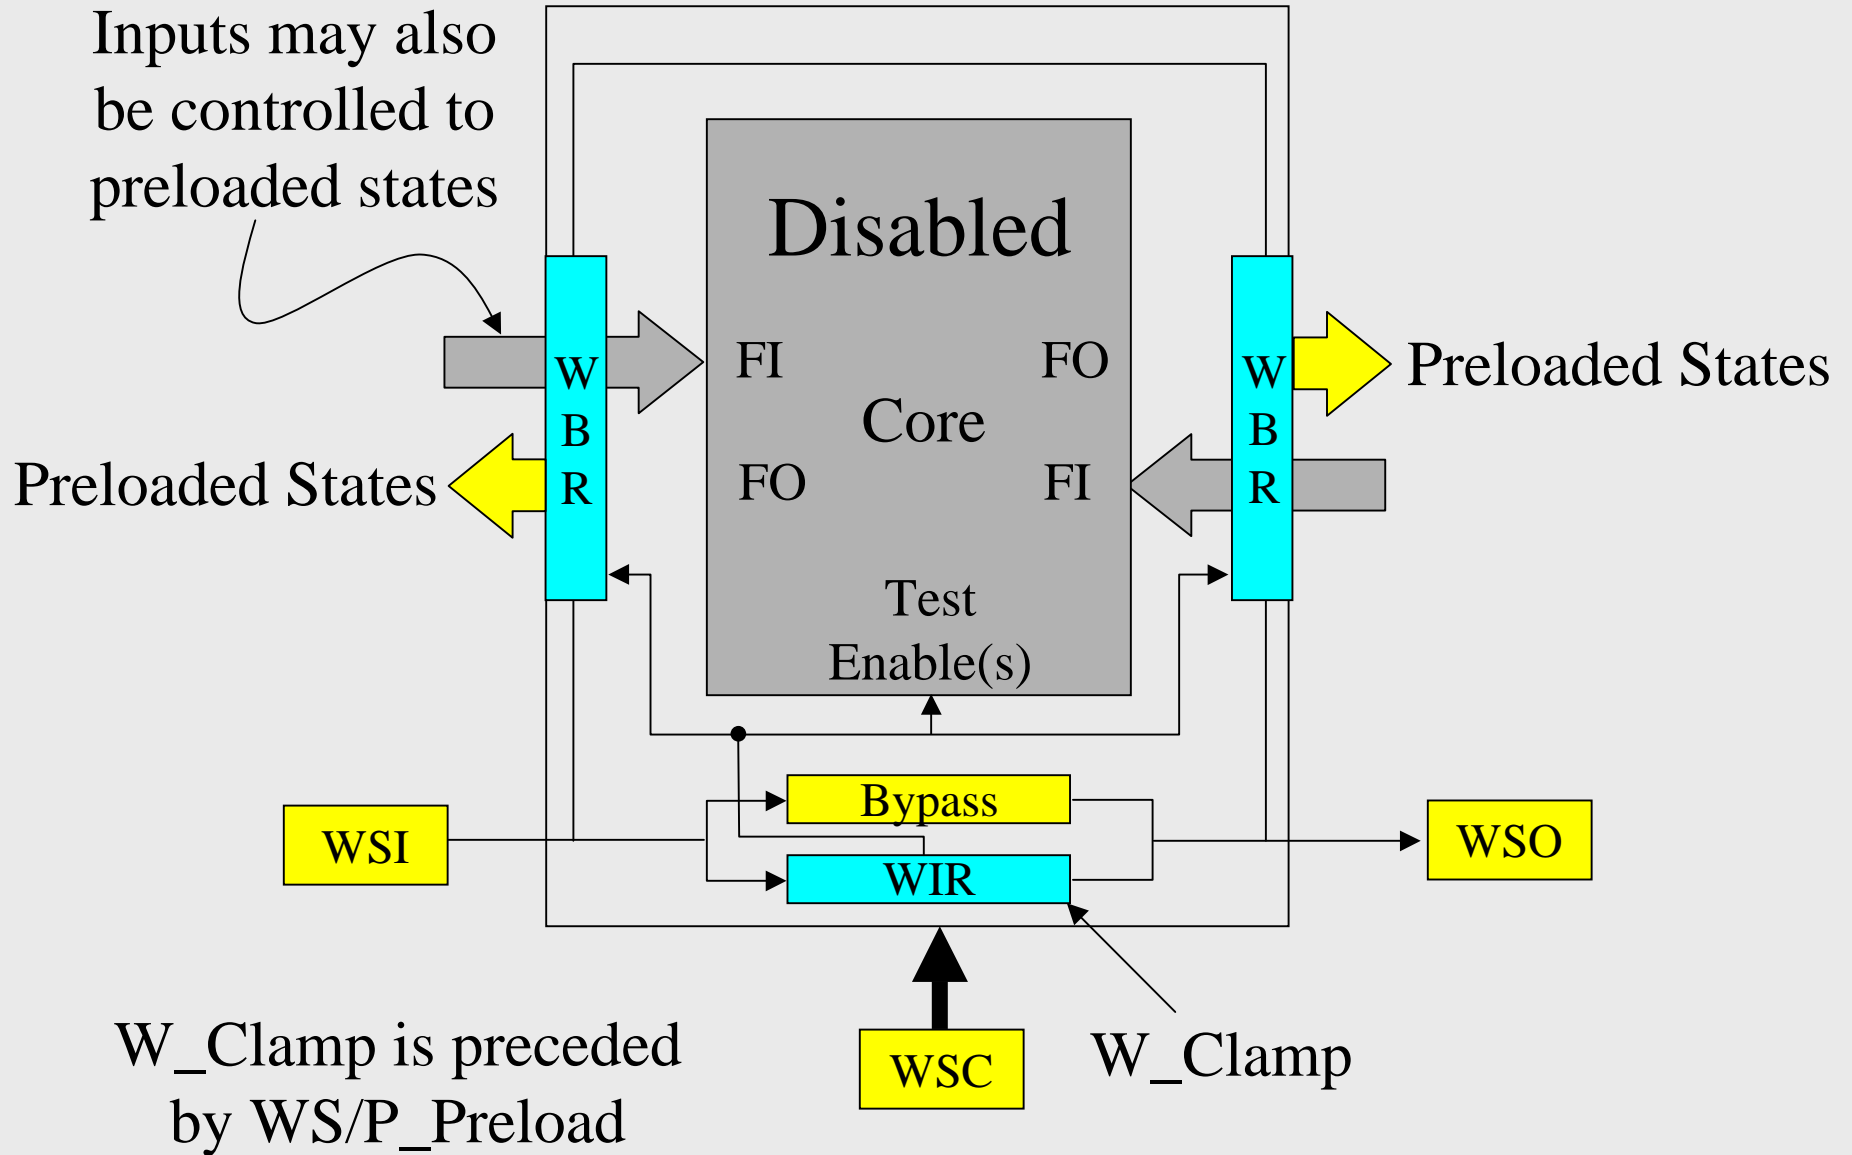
Inputs may also be controlled to preloaded states

Disabled

W B R

FI

FO

Core

FO

FI

W B R

Preloaded States

Preloaded States

Test Enable(s)

Bypass

WSI

WIR

WSO

W_Clamp is preceded by WS/P_Preload

WSC

W_Clamp